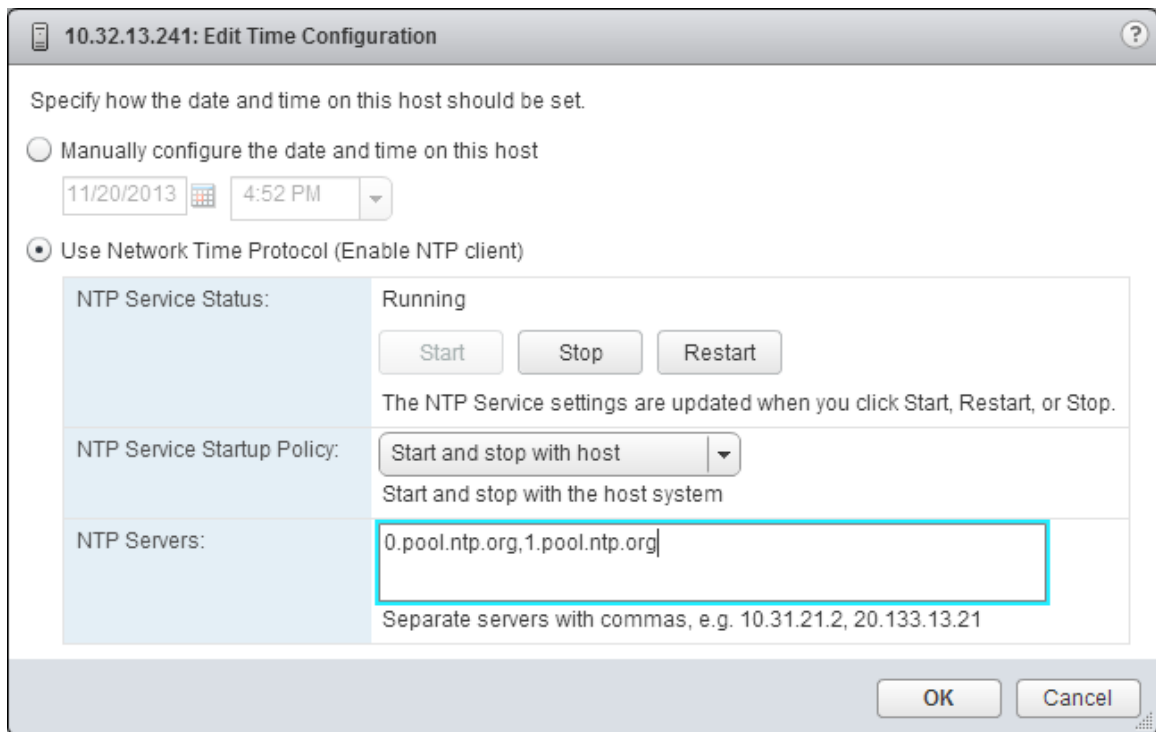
10.32.13.241: Edit Time Configuration

?

Specify how the date and time on this host should be set.

Manually configure the date and time on this host

11/20/2013

4:52 PM

Use Network Time Protocol (Enable NTP client)

| | |
|---|---|
| NTP Service Status: | Running<br>Start Stop Restart<br>The NTP Service settings are updated when you click Start, Restart, or Stop. |
| NTP Service Startup Policy: | Start and stop with host<br>Start and stop with the host system |
| NTP Servers: | 0.pool.ntp.org,1.pool.ntp.org<br>Separate servers with commas, e.g. 10.31.21.2, 20.133.13.21 |

OK

Cancel